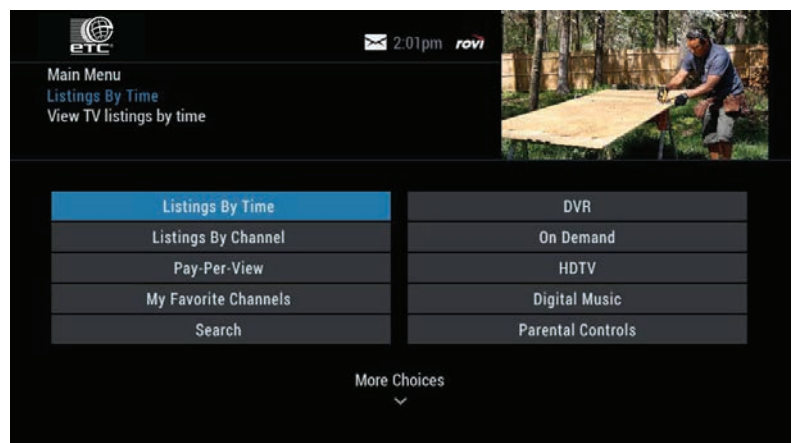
ETC

2:01pm rovi

Main Menu
Listings By Time
View TV listings by time

Listings By Time
Listings By Channel
Pay-Per-View
My Favorite Channels
Search

DVR
On Demand
HDTV
Digital Music
Parental Controls

More Choices